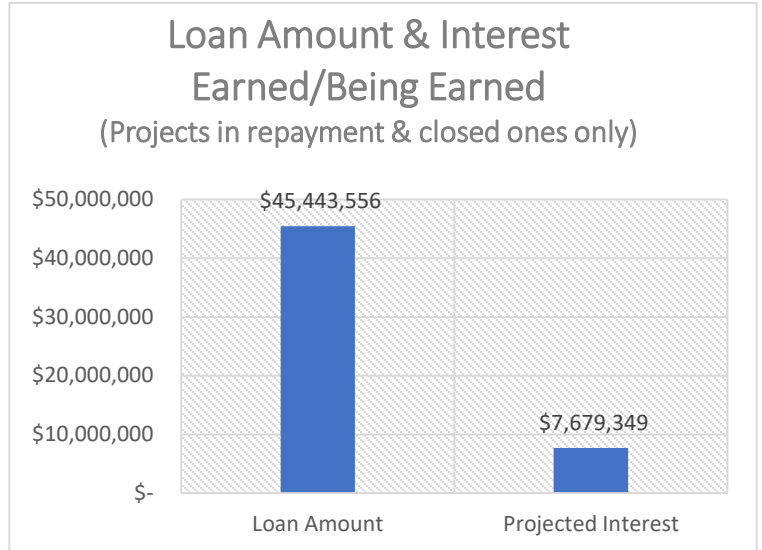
Loan Amount & Interest Earned/Being Earned
(Projects in repayment & closed ones only)

$50,000,000
$40,000,000
$30,000,000
$20,000,000
$10,000,000
$-

$45,443,556
$7,679,349

Loan Amount
Projected Interest